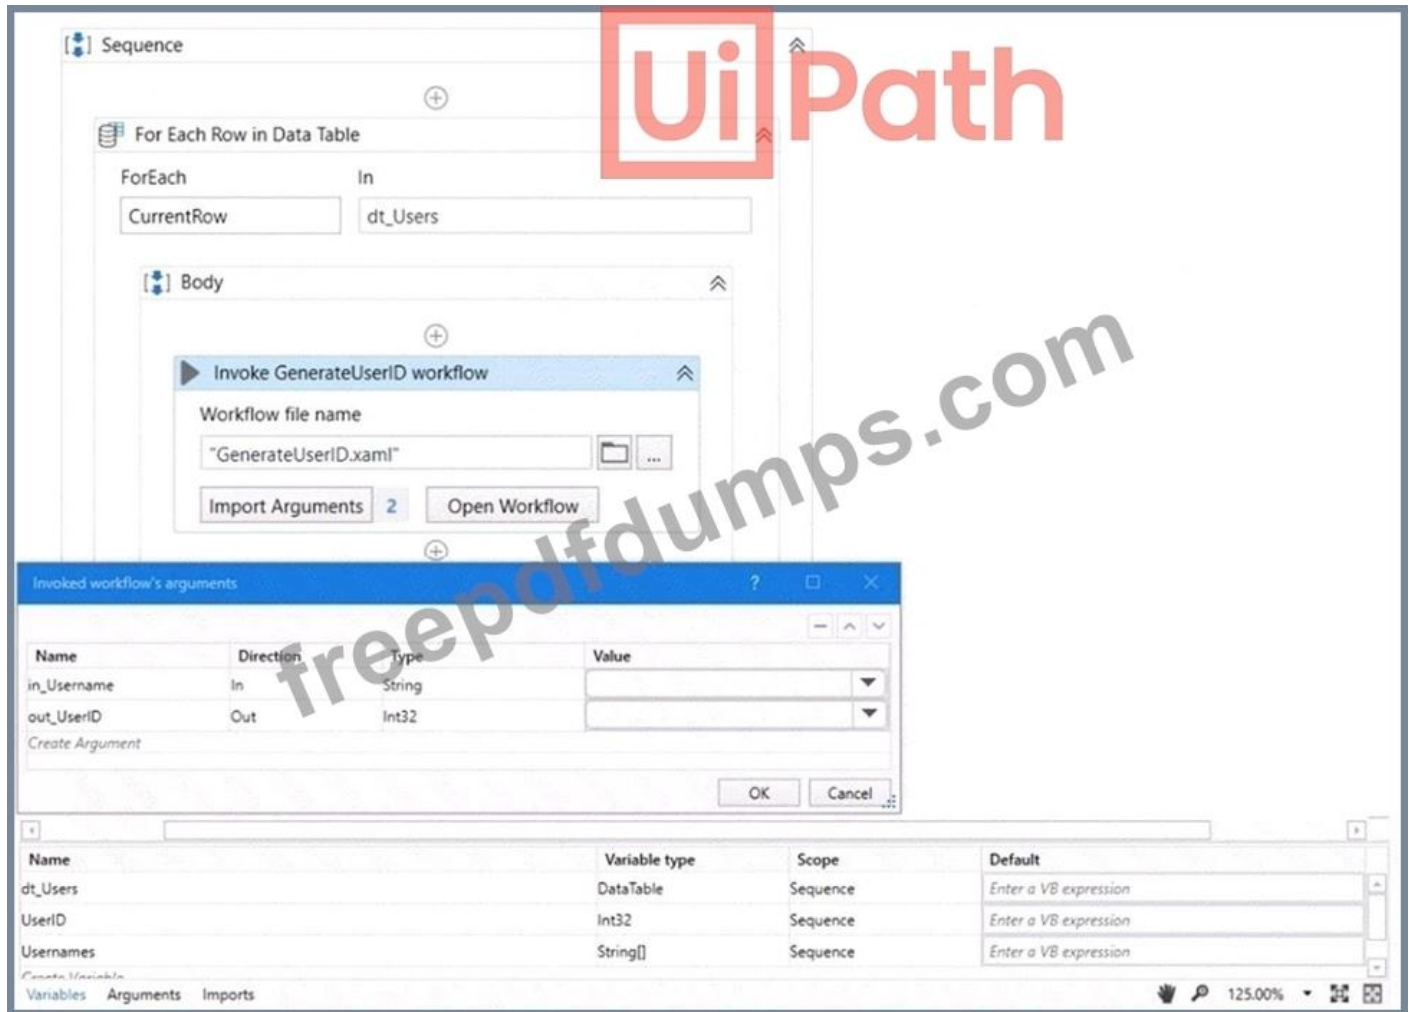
Sequence

For Each Row in Data Table

ForEach In

CurrentRow dt_Users

Body

Invoke GenerateUserID workflow

Workflow file name

"GenerateUserID.xaml"

...

Import Arguments 2 Open Workflow

UiPath

freepdfdumps.com

Invoked workflow's arguments

| Name | Direction | Type | Value |
|---|---|---|---|
| in_Username | In | String | |
| out_UserID | Out | Int32 | |
| Create Argument | | | |

OK Cancel

| Name | Variable type | Scope | Default |
|---|---|---|---|
| dt_Users | DataTable | Sequence | Enter a VB expression |
| UserID | Int32 | Sequence | Enter a VB expression |
| Usernames | String[] | Sequence | Enter a VB expression |
| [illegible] | | | |

Variables Arguments Imports 125.00%